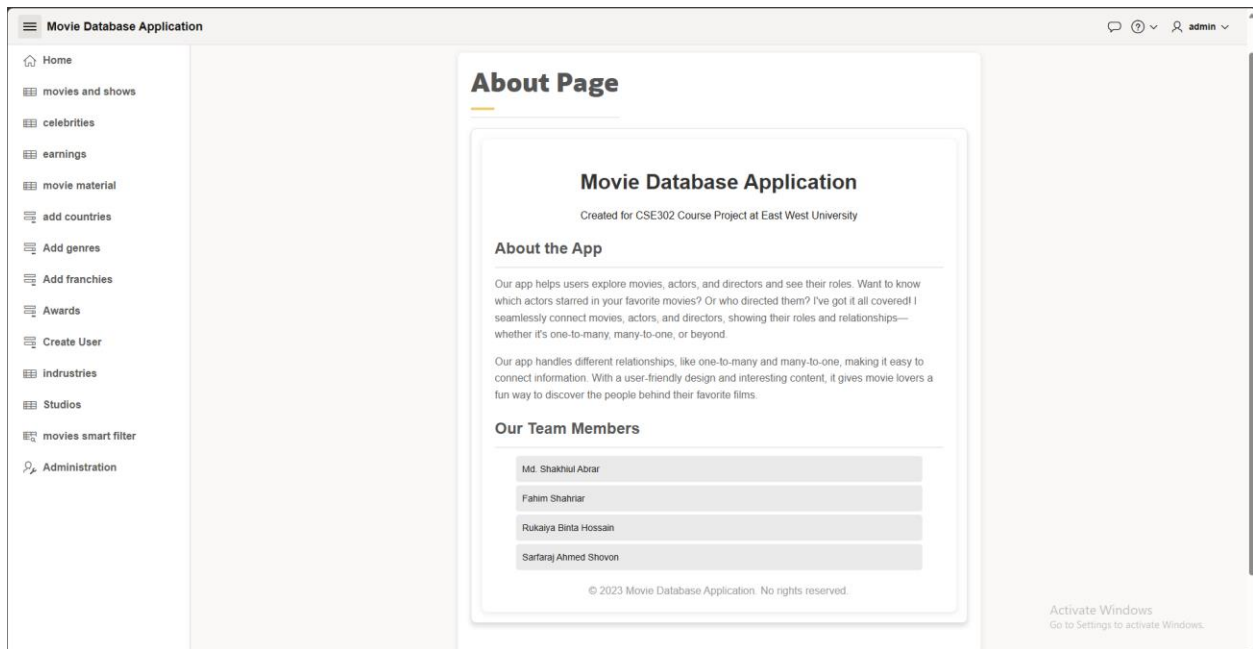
Movie Database Application

admin

Home
movies and shows
celebrities
earnings
movie material
add countries
Add genres
Add franchies
Awards
Create User
indrustries
Studios
movies smart filter
Administration

About Page

Movie Database Application

Created for CSE302 Course Project at East West University

About the App

Our app helps users explore movies, actors, and directors and see their roles. Want to know which actors starred in your favorite movies? Or who directed them? I've got it all covered! I seamlessly connect movies, actors, and directors, showing their roles and relationships—whether it's one-to-many, many-to-one, or beyond.

Our app handles different relationships, like one-to-many and many-to-one, making it easy to connect information. With a user-friendly design and interesting content, it gives movie lovers a fun way to discover the people behind their favorite films.

Our Team Members

Md. Shakhiul Abrar
Fahim Shahriar
Rukaiya Binta Hossain
Sarfaraj Ahmed Shovon

© 2023 Movie Database Application. No rights reserved.

Activate Windows
Go to Settings to activate Windows.